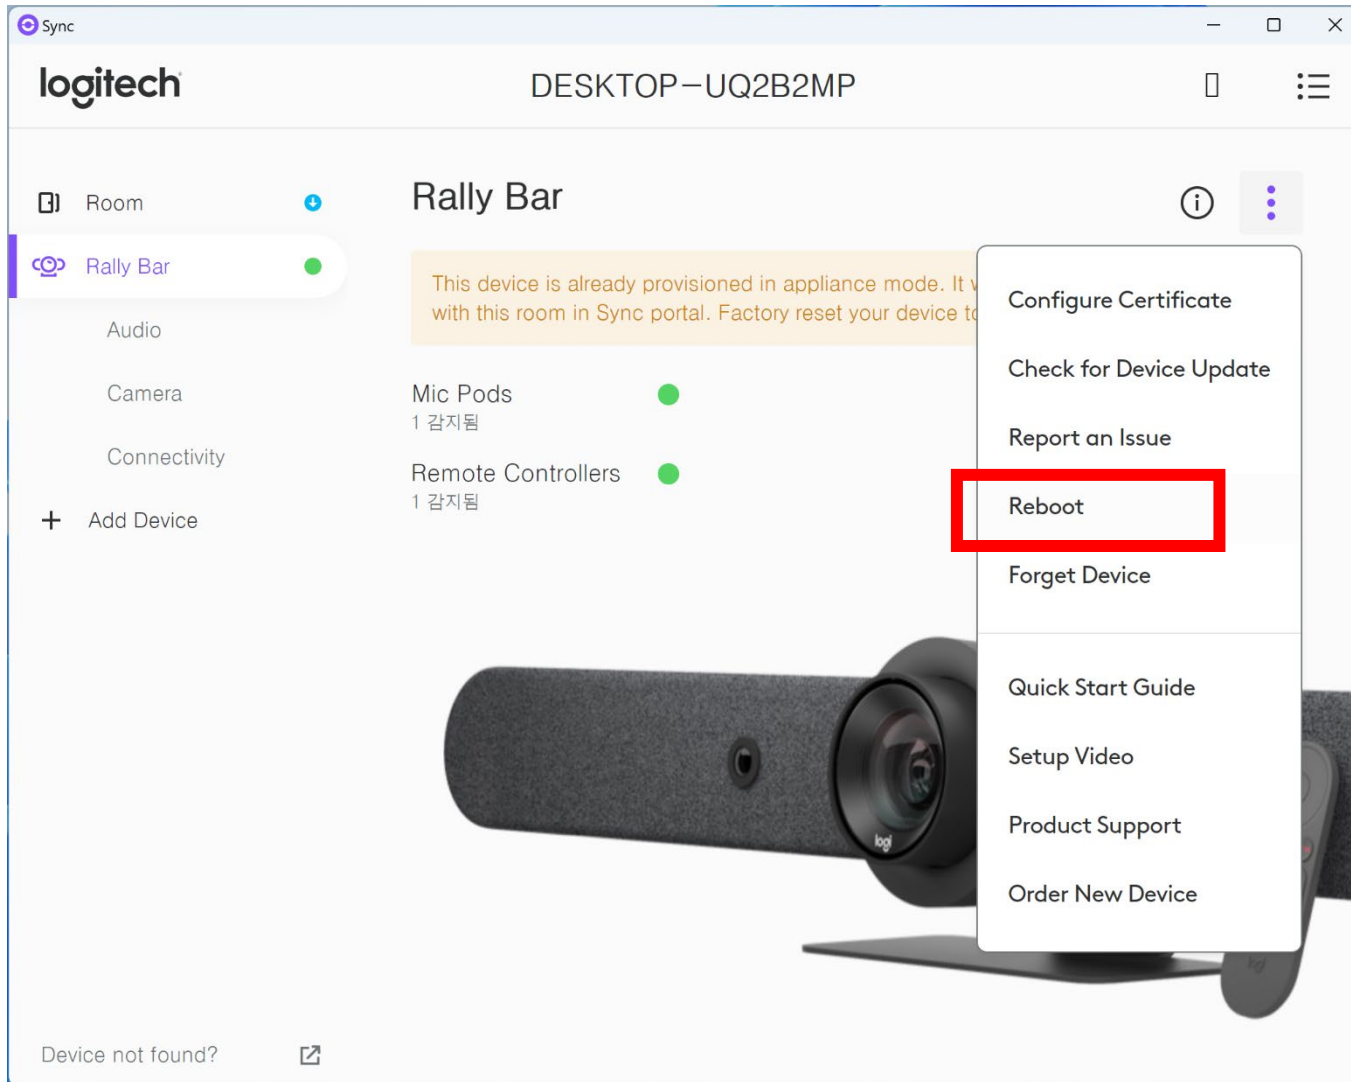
Sync

logitech

DESKTOP−UQ2B2MP

Room

Rally Bar

Audio

Camera

Connectivity

Add Device

Device not found?

Rally Bar

This device is already provisioned in appliance mode. It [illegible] with this room in Sync portal. Factory reset your device t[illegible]

Mic Pods
1 감지됨

Remote Controllers
1 감지됨

Configure Certificate

Check for Device Update

Report an Issue

Reboot

Forget Device

Quick Start Guide

Setup Video

Product Support

Order New Device

logi